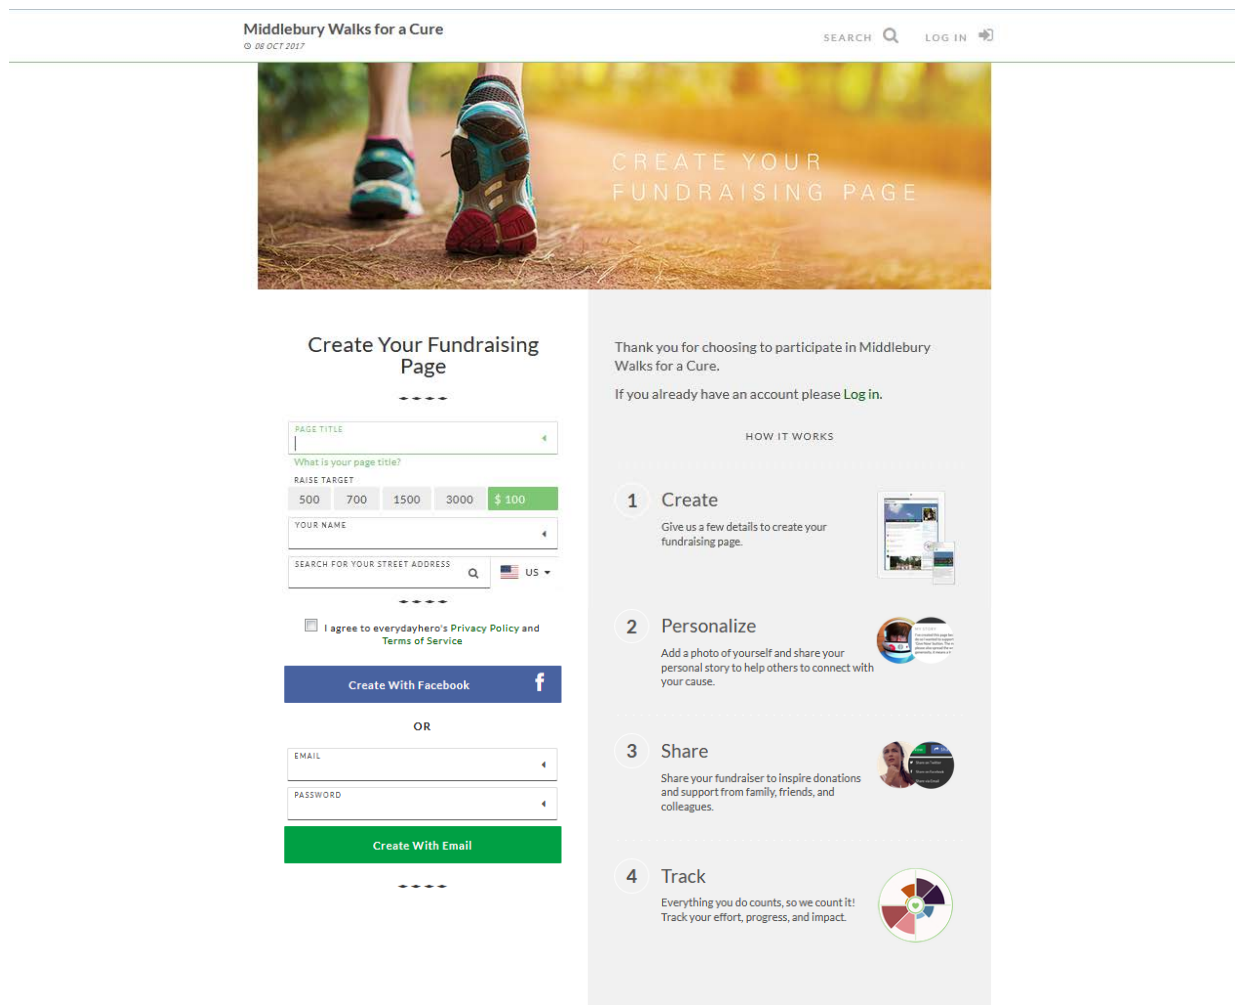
Middlebury Walks for a Cure
08 OCT 2017

SEARCH LOG IN

CREATE YOUR FUNDRAISING PAGE

Create Your Fundraising Page

PAGE TITLE
What is your page title?

RAISE TARGET
500 700 1500 3000 $ 100

YOUR NAME

SEARCH FOR YOUR STREET ADDRESS
US

I agree to everydayhero's Privacy Policy and Terms of Service

Create With Facebook

OR

EMAIL

PASSWORD

Create With Email

Thank you for choosing to participate in Middlebury Walks for a Cure.

If you already have an account please Log in.

HOW IT WORKS

1 Create
Give us a few details to create your fundraising page.

2 Personalize
Add a photo of yourself and share your personal story to help others to connect with your cause.

3 Share
Share your fundraiser to inspire donations and support from family, friends, and colleagues.

4 Track
Everything you do counts, so we count it! Track your effort, progress, and impact.